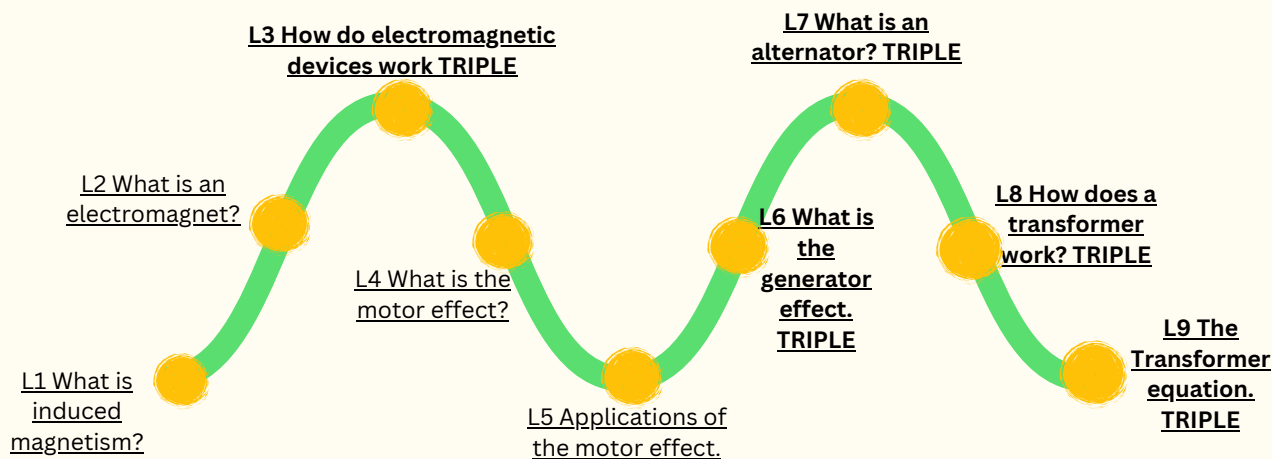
L1 What is induced magnetism?

L2 What is an electromagnet?

L3 How do electromagnetic devices work TRIPLE

L4 What is the motor effect?

L5 Applications of the motor effect.

L6 What is the generator effect. TRIPLE

L7 What is an alternator? TRIPLE

L8 How does a transformer work? TRIPLE

L9 The Transformer equation. TRIPLE